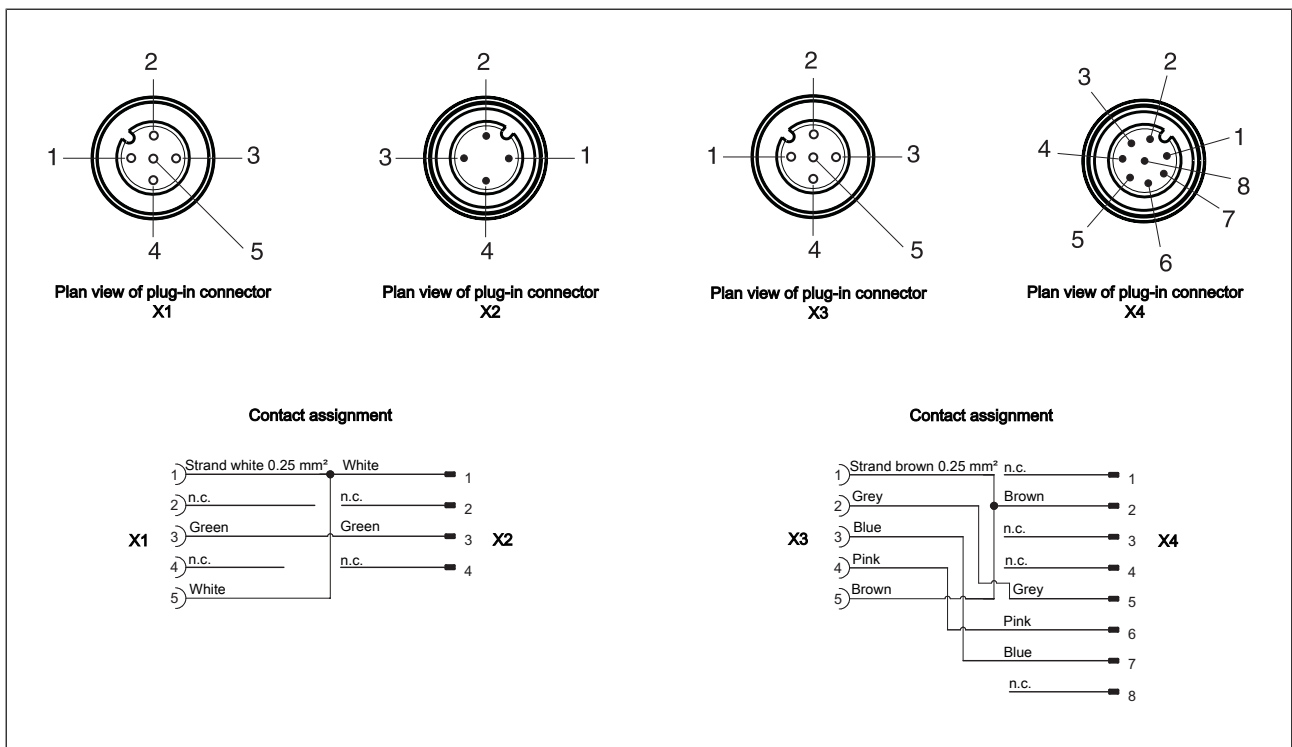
2
1
3
4
5

Plan view of plug-in connector
X1

2
3
1
4

Plan view of plug-in connector
X2

2
1
3
4
5

Plan view of plug-in connector
X3

3
2
1
4
8
7
5
6

Plan view of plug-in connector
X4

Contact assignment

X1

1 Strand white 0.25 mm²
2 n.c.
3 Green
4 n.c.
5 White

White 1
n.c. 2
Green 3
n.c. 4

X2

Contact assignment

X3

1 Strand brown 0.25 mm²
2 Grey
3 Blue
4 Pink
5 Brown

n.c. 1
Brown 2
n.c. 3
n.c. 4
Grey 5
Pink 6
Blue 7
n.c. 8

X4